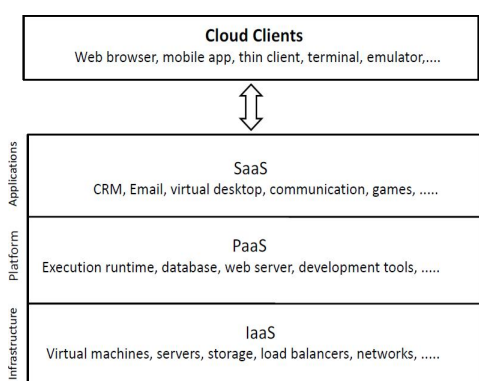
Cloud Clients
Web browser, mobile app, thin client, terminal, emulator,....

Applications
SaaS
CRM, Email, virtual desktop, communication, games, .....

Platform
PaaS
Execution runtime, database, web server, development tools, .....

Infrastructure
IaaS
Virtual machines, servers, storage, load balancers, networks, .....